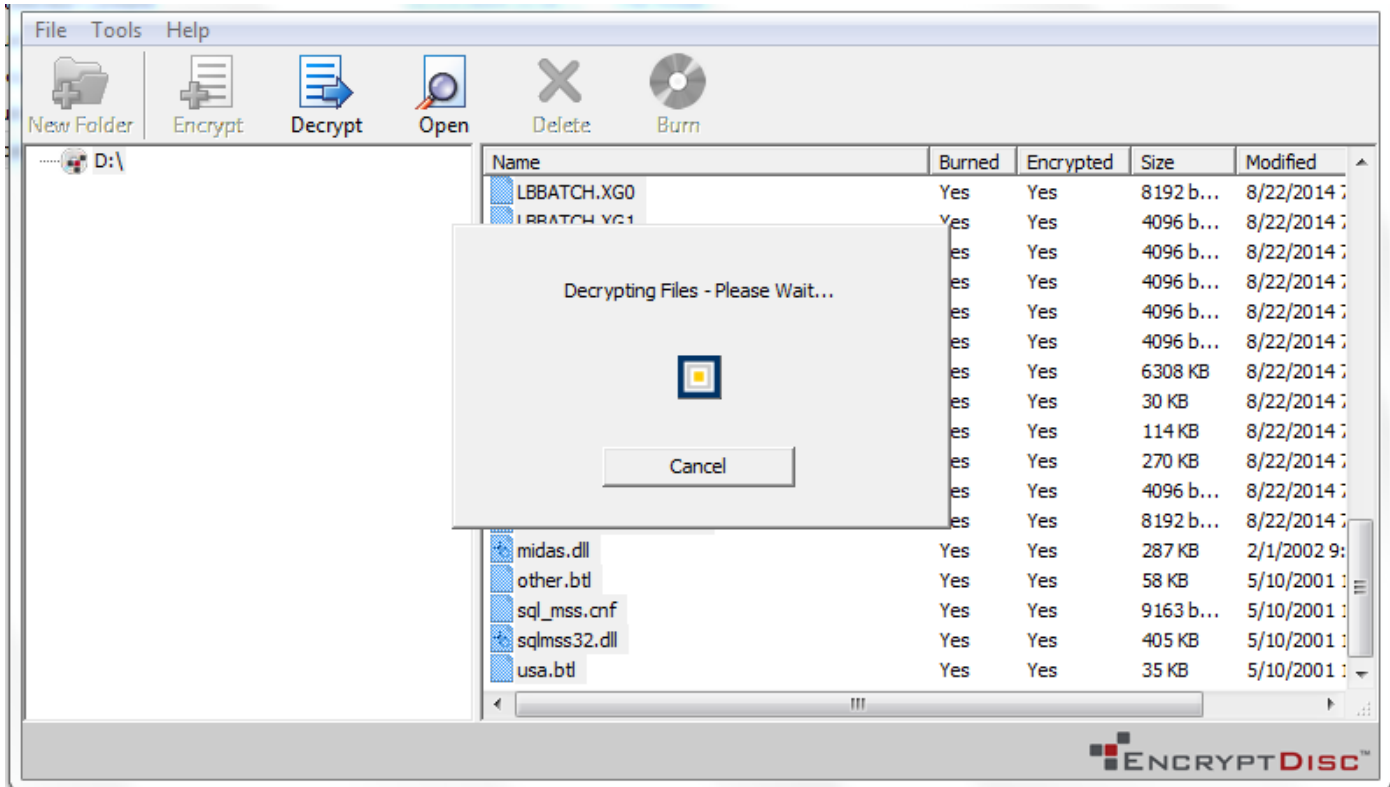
File Tools Help

New Folder Encrypt Decrypt Open Delete Burn

D:\

| Name | Burned | Encrypted | Size | Modified |
|---|---|---|---|---|
| LBBATCH.XG0 | Yes | Yes | 8192 b... | 8/22/2014 |
| LBBATCH.XG1 | Yes | Yes | 4096 b... | 8/22/2014 |
| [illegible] | es | Yes | 4096 b... | 8/22/2014 |
| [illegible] | es | Yes | 4096 b... | 8/22/2014 |
| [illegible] | es | Yes | 4096 b... | 8/22/2014 |
| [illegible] | es | Yes | 4096 b... | 8/22/2014 |
| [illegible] | es | Yes | 6308 KB | 8/22/2014 |
| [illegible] | es | Yes | 30 KB | 8/22/2014 |
| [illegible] | es | Yes | 114 KB | 8/22/2014 |
| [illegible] | es | Yes | 270 KB | 8/22/2014 |
| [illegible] | es | Yes | 4096 b... | 8/22/2014 |
| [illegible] | es | Yes | 8192 b... | 8/22/2014 |
| midas.dll | Yes | Yes | 287 KB | 2/1/2002 9: |
| other.btl | Yes | Yes | 58 KB | 5/10/2001 |
| sql_mss.cnf | Yes | Yes | 9163 b... | 5/10/2001 |
| sqlmss32.dll | Yes | Yes | 405 KB | 5/10/2001 |
| usa.btl | Yes | Yes | 35 KB | 5/10/2001 |

Decrypting Files - Please Wait...

Cancel

ENCRYPTDISC™